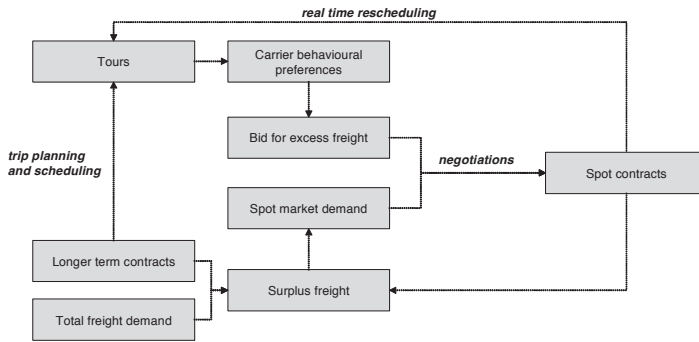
real time rescheduling

Tours

Carrier behavioural preferences

Bid for excess freight

trip planning and scheduling

negotiations

Spot contracts

Spot market demand

Longer term contracts

Surplus freight

Total freight demand